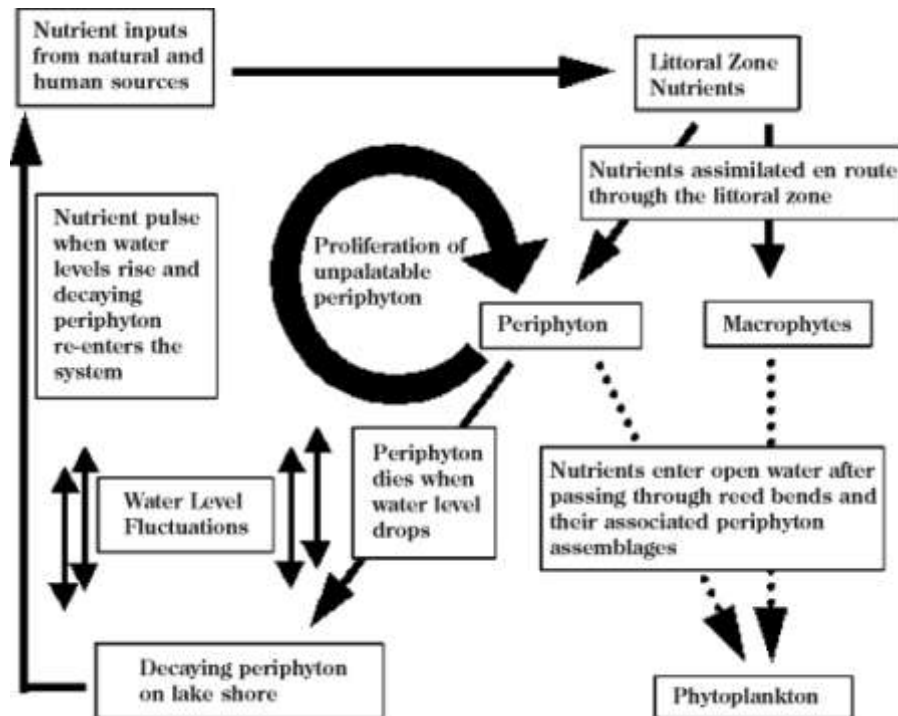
Nutrient inputs from natural and human sources

Littoral Zone Nutrients

Nutrients assimilated en route through the littoral zone

Nutrient pulse when water levels rise and decaying periphyton re-enters the system

Proliferation of unpalatable periphyton

Periphyton

Macrophytes

Water Level Fluctuations

Periphyton dies when water level drops

Nutrients enter open water after passing through reed bends and their associated periphyton assemblages

Decaying periphyton on lake shore

Phytoplankton